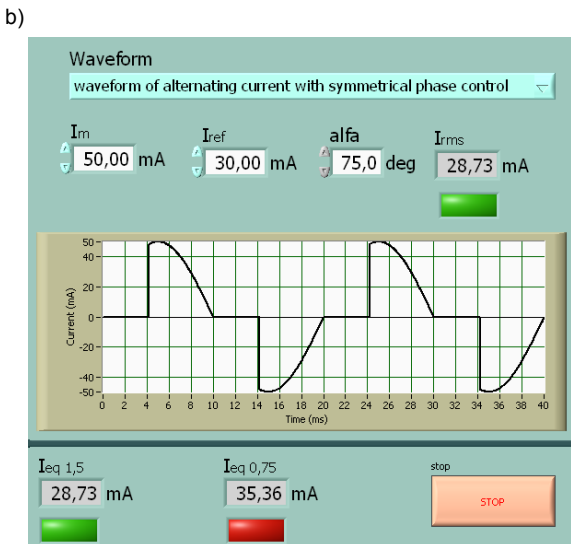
b)

Waveform

waveform of alternating current with symmetrical phase control

$I_m$
50,00 mA

$I_{ref}$
30,00 mA

alfa
75,0 deg

$I_{rms}$
28,73 mA

Current (mA)

50
40
20
0
-20
-40
-50

0 2 4 6 8 10 12 14 16 18 20 22 24 26 28 30 32 34 36 38 40

Time (ms)

$I_{eq\ 1,5}$
28,73 mA

$I_{eq\ 0,75}$
35,36 mA

stop

STOP